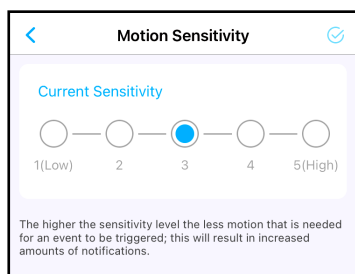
Motion Sensitivity

Current Sensitivity

1(Low) 2 3 4 5(High)

The higher the sensitivity level the less motion that is needed for an event to be triggered; this will result in increased amounts of notifications.